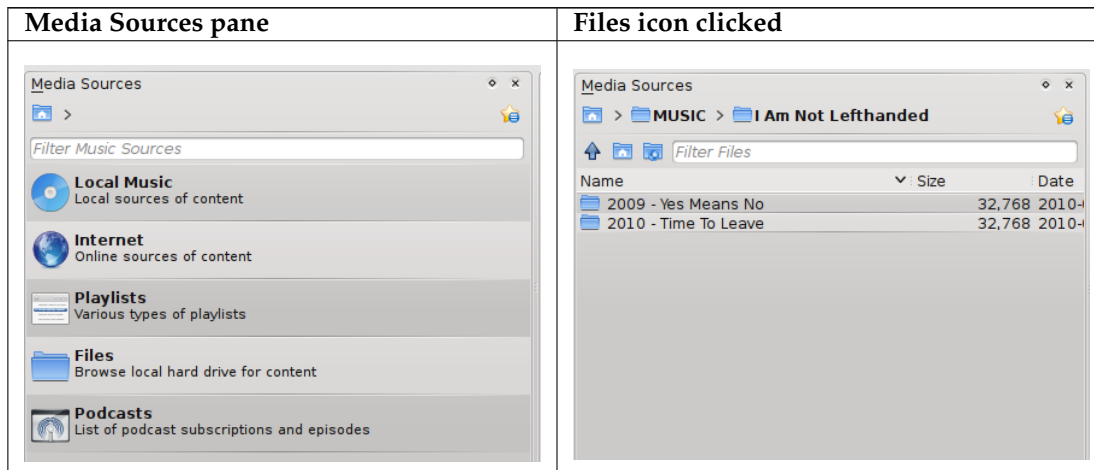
| Media Sources pane | Files icon clicked |
|---|---|
| Media Sources<br>><br>Filter Music Sources<br>**Local Music**<br>Local sources of content<br>**Internet**<br>Online sources of content<br>**Playlists**<br>Various types of playlists<br>**Files**<br>Browse local hard drive for content<br>**Podcasts**<br>List of podcast subscriptions and episodes | Media Sources<br>> **MUSIC** > **I Am Not Lefthanded**<br>Filter Files<br>Name Size Date<br>2009 - Yes Means No 32,768 2010-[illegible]<br>2010 - Time To Leave 32,768 2010-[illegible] |